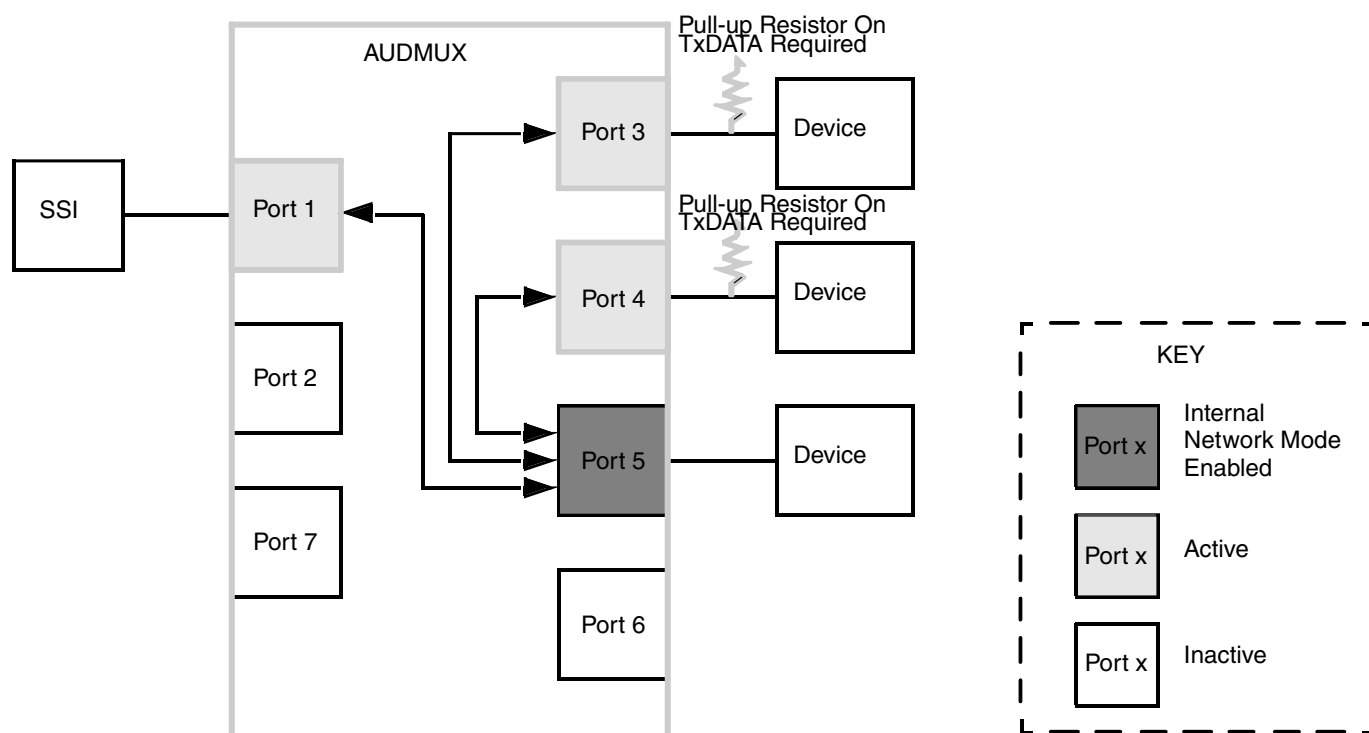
AUDMUX

Pull-up Resistor On TxDATA Required

Port 3

Device

SSI

Port 1

Pull-up Resistor On TxDATA Required

Port 4

Device

Port 2

Port 5

Device

Port 7

Port 6

KEY

Port x

Internal Network Mode Enabled

Port x

Active

Port x

Inactive